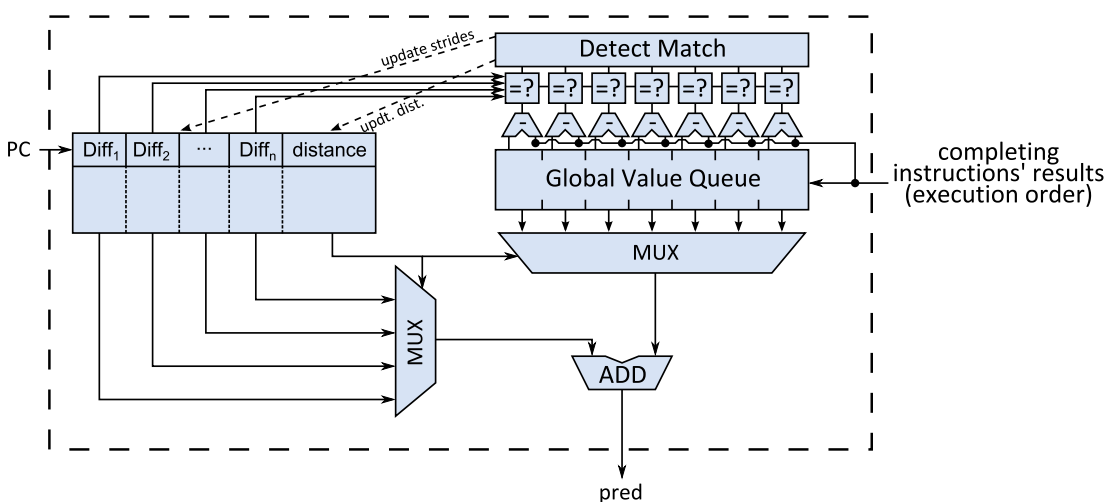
Detect Match

update strides

updt. dist.

=? =? =? =? =? =? =?

- - - - - - -

PC

$\text{Diff}_1$ $\text{Diff}_2$ ... $\text{Diff}_n$ distance

Global Value Queue

completing instructions' results (execution order)

MUX

MUX

ADD

pred